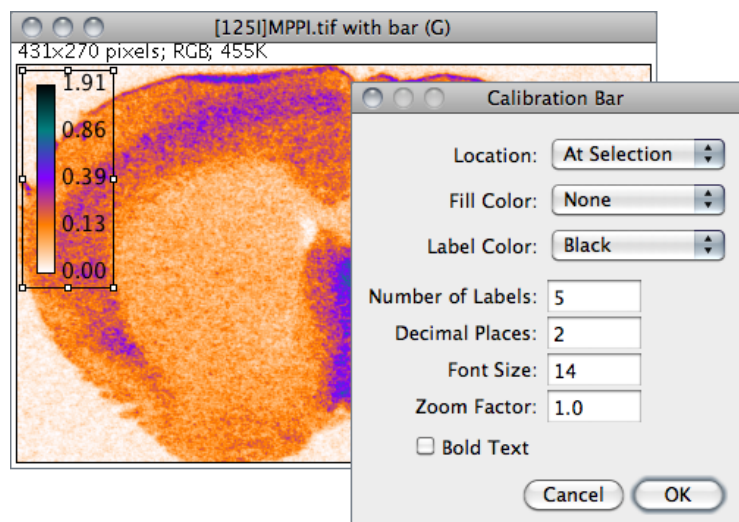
[125I]MPPI.tif with bar (G)

431x270 pixels; RGB; 455K

1.91
0.86
0.39
0.13
0.00

Calibration Bar

Location: At Selection
Fill Color: None
Label Color: Black
Number of Labels: 5
Decimal Places: 2
Font Size: 14
Zoom Factor: 1.0
Bold Text

Cancel
OK